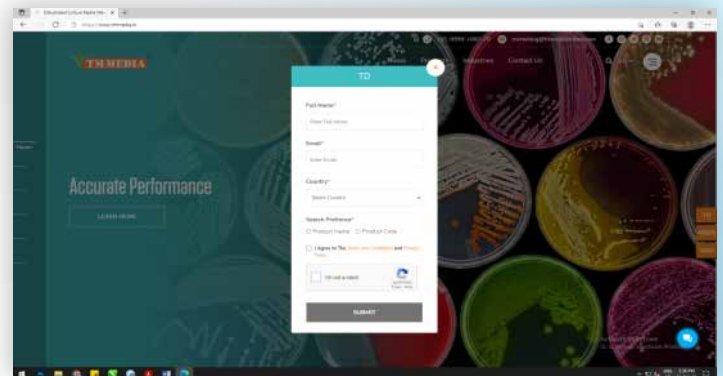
Dehydrated Culture Media Man

https://www.tmmedia.in

TM MEDIA

Home

Industries

Contact Us

Accurate Performance

LEARN MORE

TD

Full Name*

Enter Full Name

Email*

Enter Email

Country*

Select Country

Search Preference*

Product Name

Product Code

I Agree to The Terms and Conditions and Privacy Policy

I'm not a robot

reCAPTCHA
Privacy - Terms

SUBMIT

TD